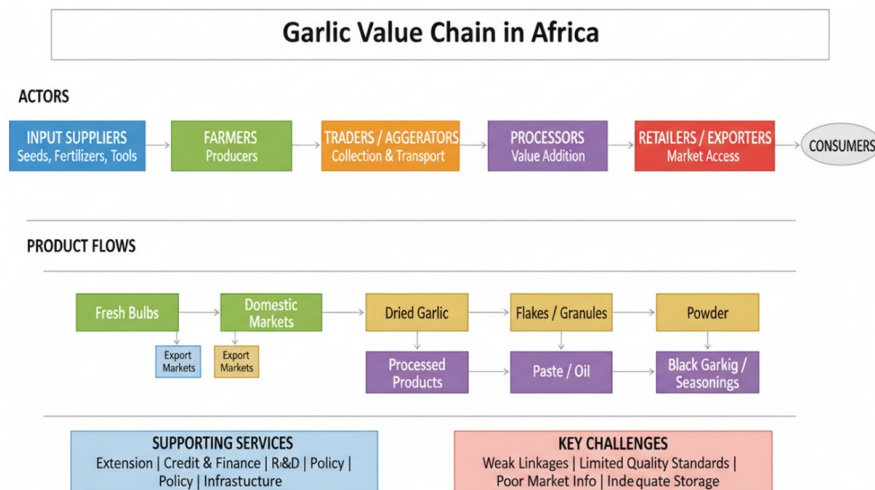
Garlic Value Chain in Africa

ACTORS

INPUT SUPPLIERS
Seeds, Fertilizers, Tools

FARMERS
Producers

TRADERS / AGGERATORS
Collection & Transport

PROCESSORS
Value Addition

RETAILERS / EXPORTERS
Market Access

CONSUMERS

PRODUCT FLOWS

Fresh Bulbs

Domestic Markets

Dried Garlic

Flakes / Granules

Powder

Export Markets

Export Markets

Processed Products

Paste / Oil

Black Garkig / Seasonings

SUPPORTING SERVICES
Extension | Credit & Finance | R&D | Policy | Policy | Infrastucture

KEY CHALLENGES
Weak Linkages | Limited Quality Standards | Poor Market Info | Indequate Storage